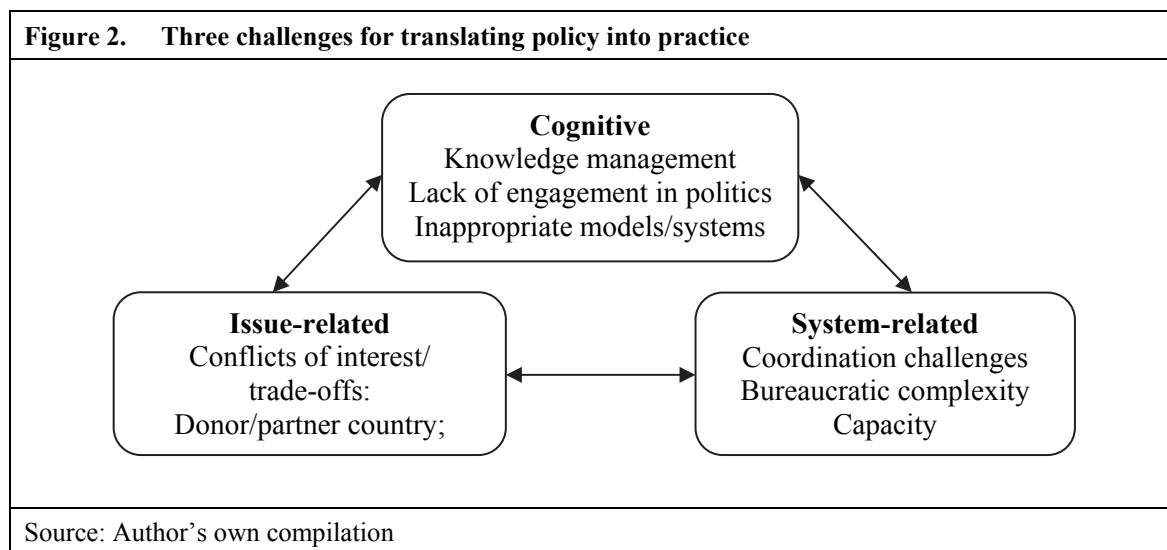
Figure 2. Three challenges for translating policy into practice

Cognitive
Knowledge management
Lack of engagement in politics
Inappropriate models/systems

Issue-related
Conflicts of interest/ trade-offs:
Donor/partner country;

System-related
Coordination challenges
Bureaucratic complexity
Capacity

Source: Author's own compilation